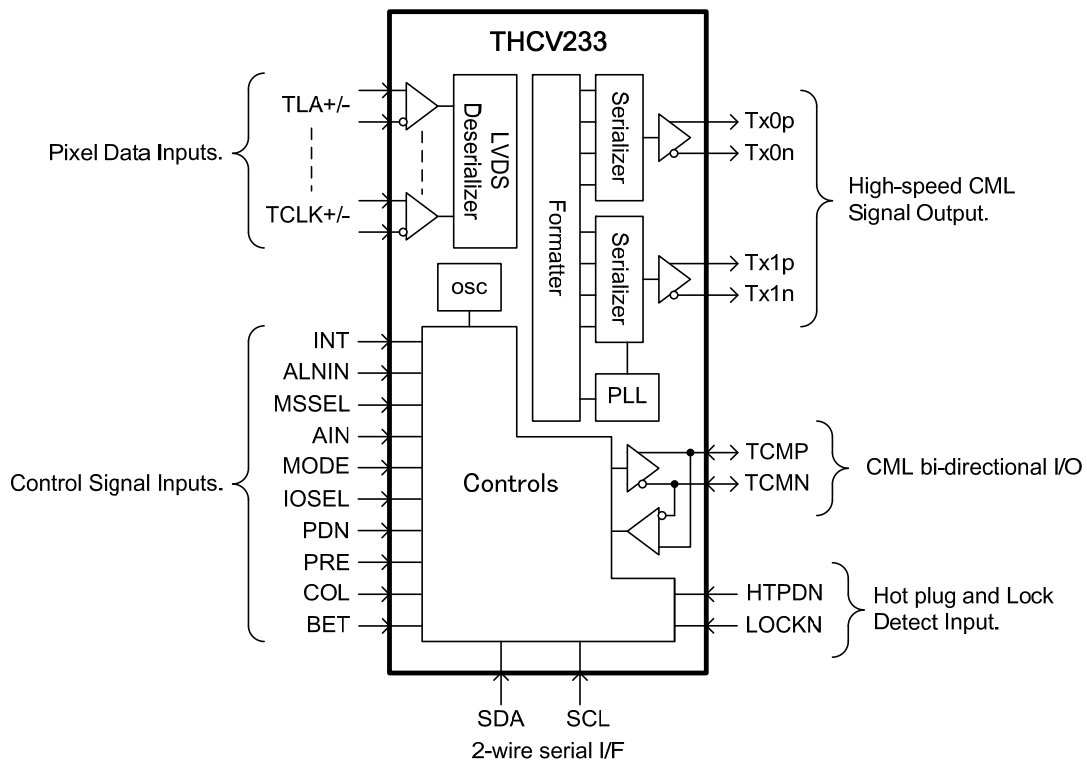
THCV233

Pixel Data Inputs.

TLA+/-

TCLK+/-

LVDS Deserializer

Formatter

Serializer

Serializer

Tx0p

Tx0n

Tx1p

Tx1n

High-speed CML Signal Output.

osc

PLL

Control Signal Inputs.

INT

ALNIN

MSSEL

AIN

MODE

IOSEL

PDN

PRE

COL

BET

Controls

TCMP

TCMN

CML bi-directional I/O

HTPDN

LOCKN

Hot plug and Lock Detect Input.

SDA

SCL

2-wire serial I/F